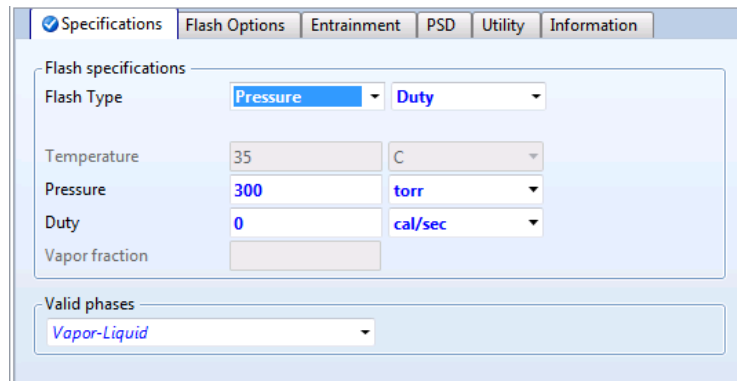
Specifications | Flash Options | Entrainment | PSD | Utility | Information

Flash specifications

Flash Type Pressure Duty

Temperature 35 C

Pressure 300 torr

Duty 0 cal/sec

Vapor fraction

Valid phases

Vapor-Liquid